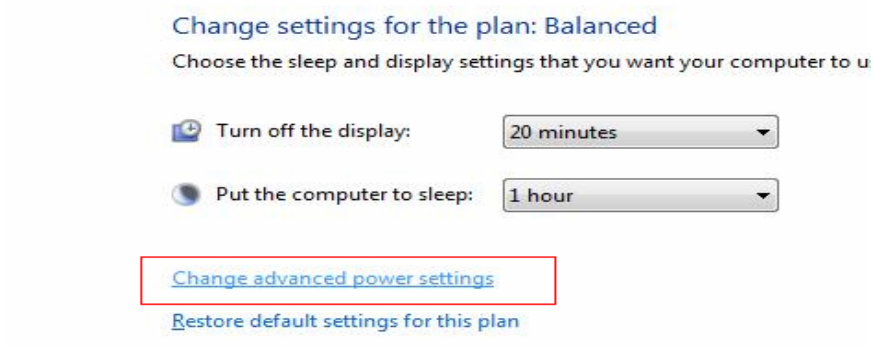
Change settings for the plan: Balanced

Choose the sleep and display settings that you want your computer to u

Turn off the display: 20 minutes

Put the computer to sleep: 1 hour

Change advanced power settings

Restore default settings for this plan